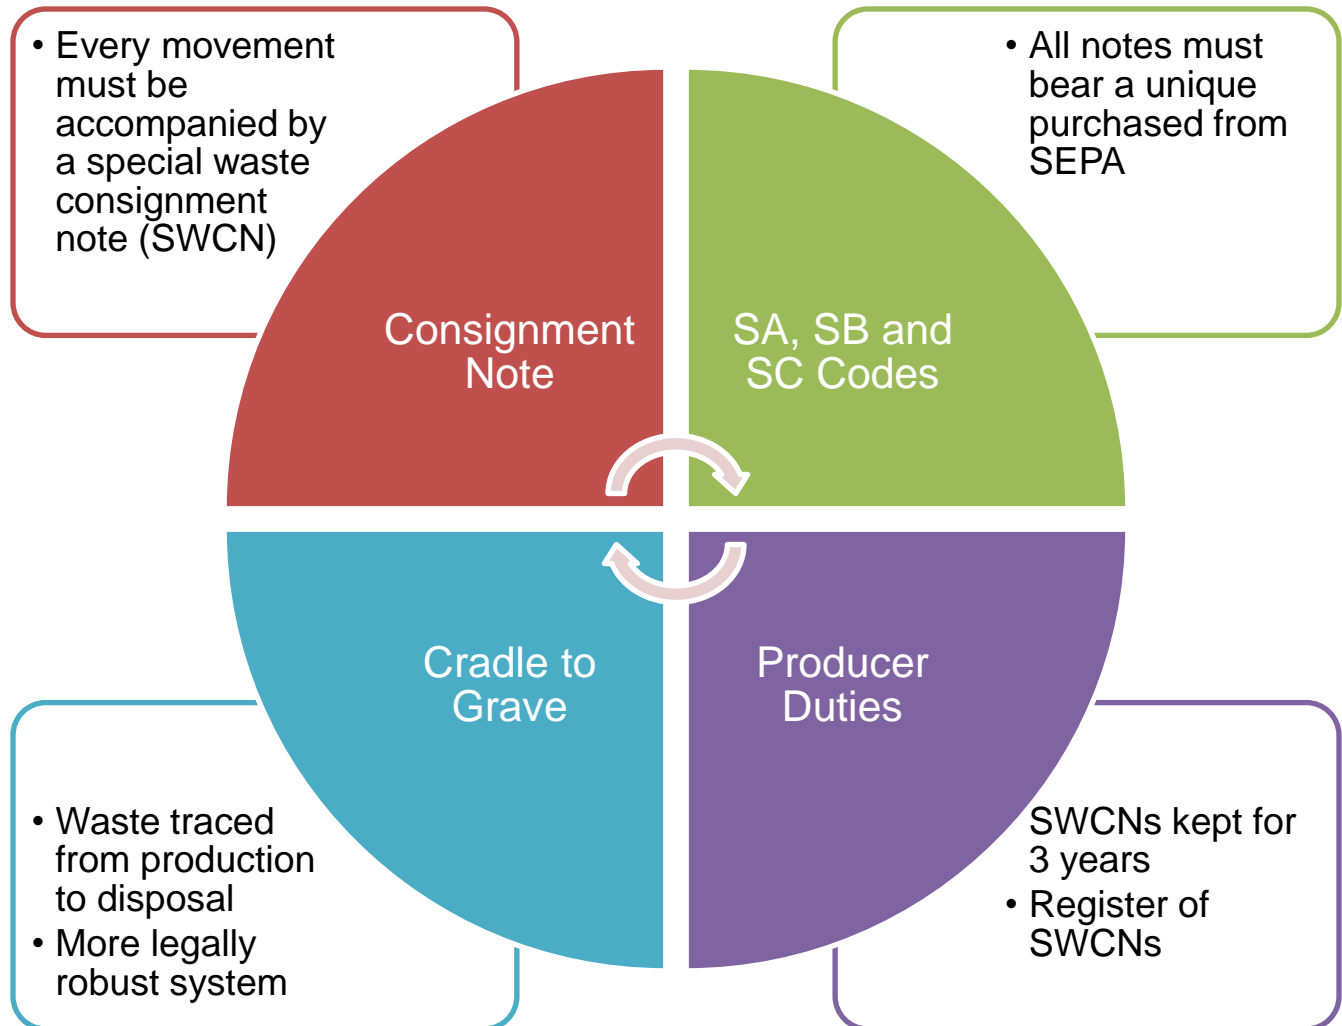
• Every movement must be accompanied by a special waste consignment note (SWCN)

• All notes must bear a unique purchased from SEPA

Consignment Note

SA, SB and SC Codes

Cradle to Grave

Producer Duties

• Waste traced from production to disposal
• More legally robust system

SWCNs kept for 3 years
• Register of SWCNs